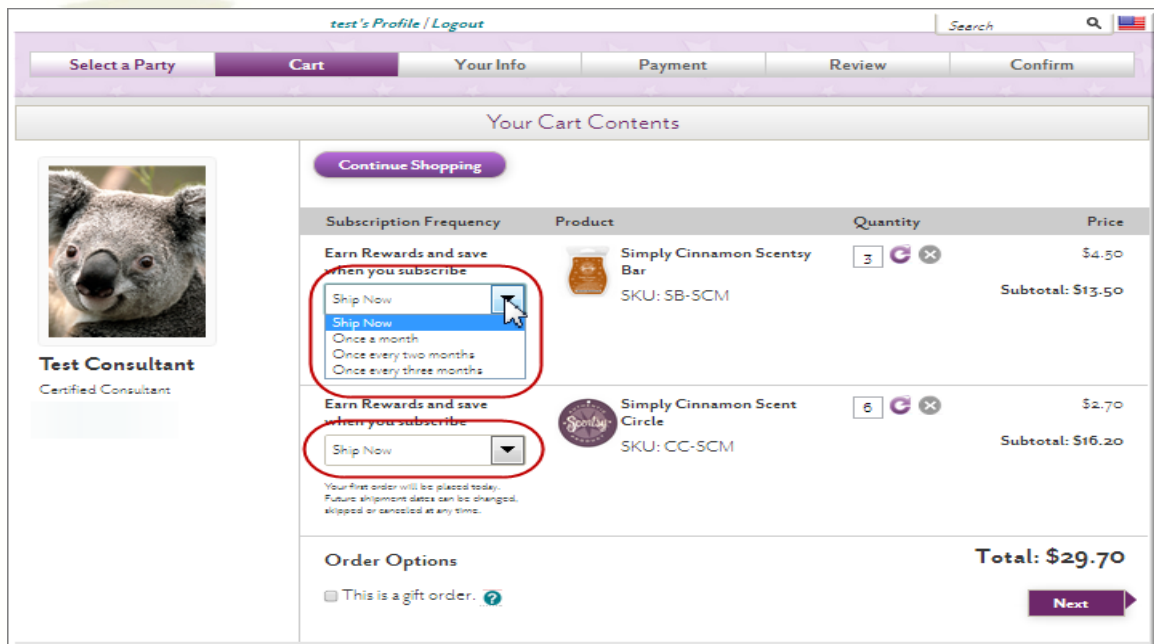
test's Profile / Logout

Search

Select a Party | Cart | Your Info | Payment | Review | Confirm

Your Cart Contents

Continue Shopping

Test Consultant
Certified Consultant

| Subscription Frequency | Product | Quantity | Price |
|---|---|---|---|
| Earn Rewards and save when you subscribe<br>Ship Now<br>Ship Now<br>Once a month<br>Once every two months<br>Once every three months | Simply Cinnamon Scentsy Bar<br>SKU: SB-SCM | 3 | \$4.50<br>Subtotal: \$13.50 |
| Earn Rewards and save when you subscribe<br>Ship Now<br>Your first order will be placed today. Future shipment dates can be changed, skipped or cancelled at any time. | Simply Cinnamon Scent Circle<br>SKU: CC-SCM | 6 | \$2.70<br>Subtotal: \$16.20 |

Scentsy

Order Options

This is a gift order. ?

Total: \$29.70

Next